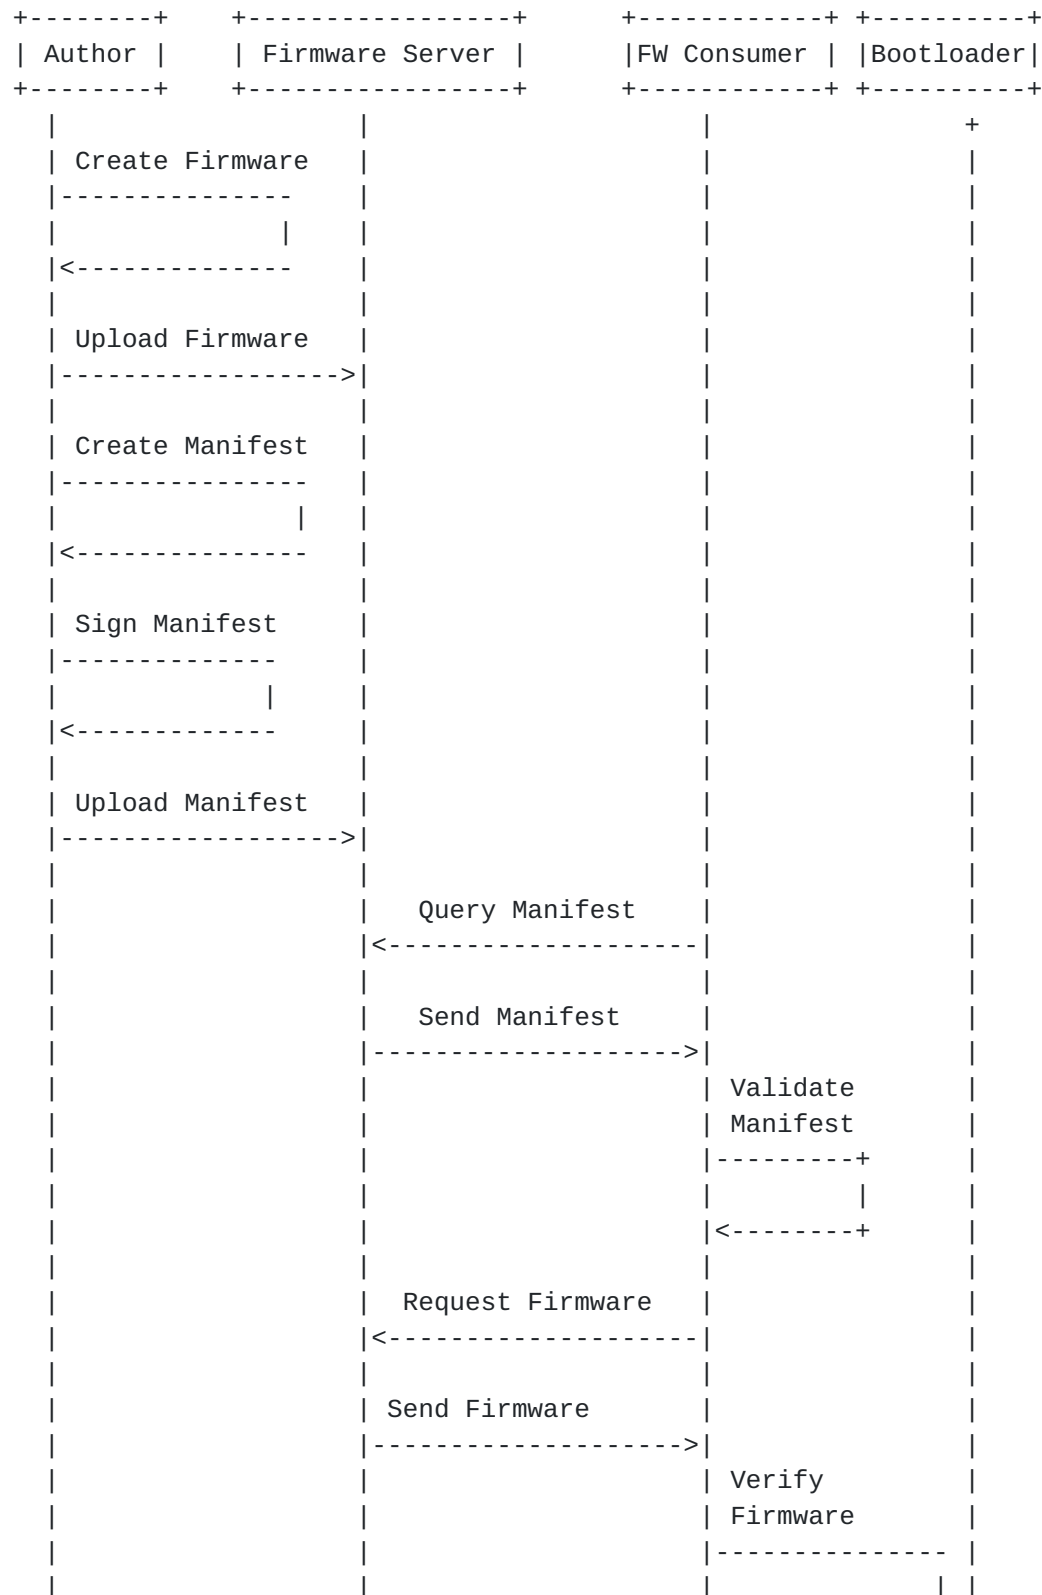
Author

Firmware Server

FW Consumer

Bootloader

Create Firmware

Upload Firmware

Create Manifest

Sign Manifest

Upload Manifest

Query Manifest

Send Manifest

Validate Manifest

Request Firmware

Send Firmware

Verify Firmware